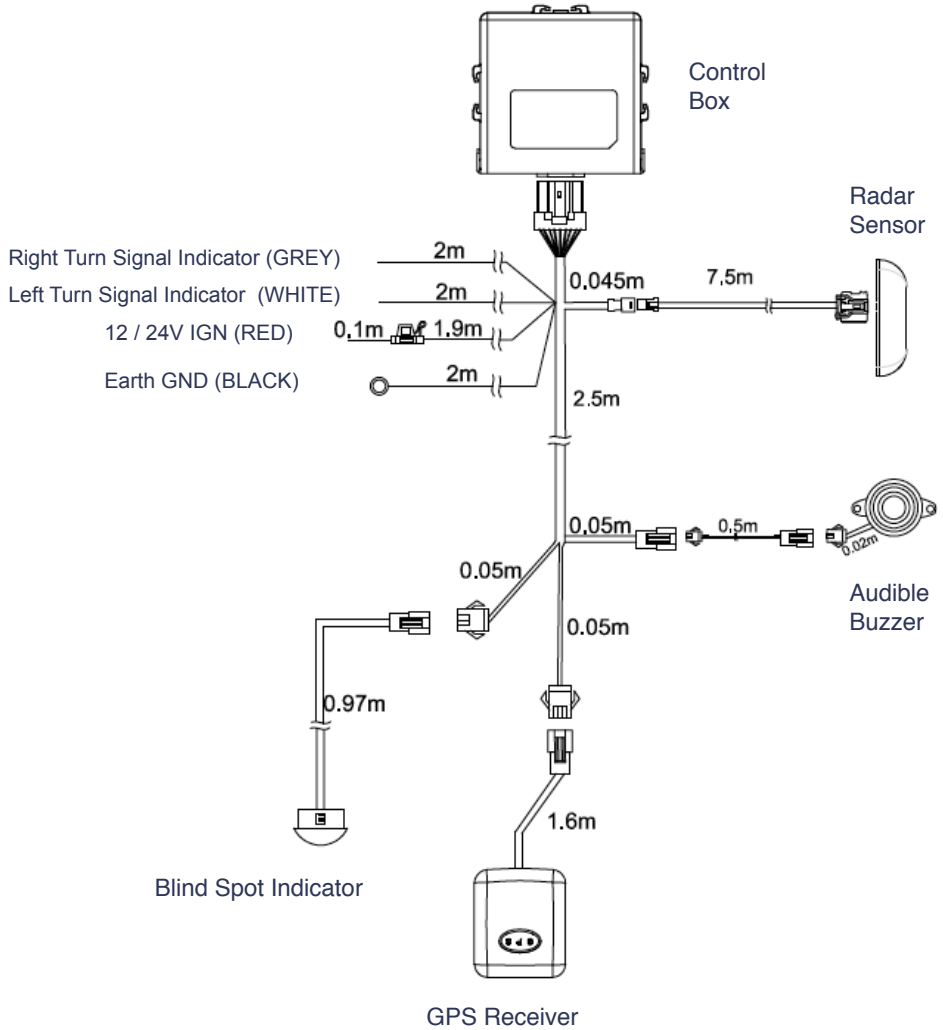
Control Box

Radar Sensor

Right Turn Signal Indicator (GREY)

Left Turn Signal Indicator (WHITE)

12 / 24V IGN (RED)

Earth GND (BLACK)

2m

2m

0.1m

1.9m

2m

0.045m

7.5m

2.5m

0.05m

0.5m

0.02m

0.05m

0.05m

Audible Buzzer

0.97m

1.6m

Blind Spot Indicator

GPS Receiver